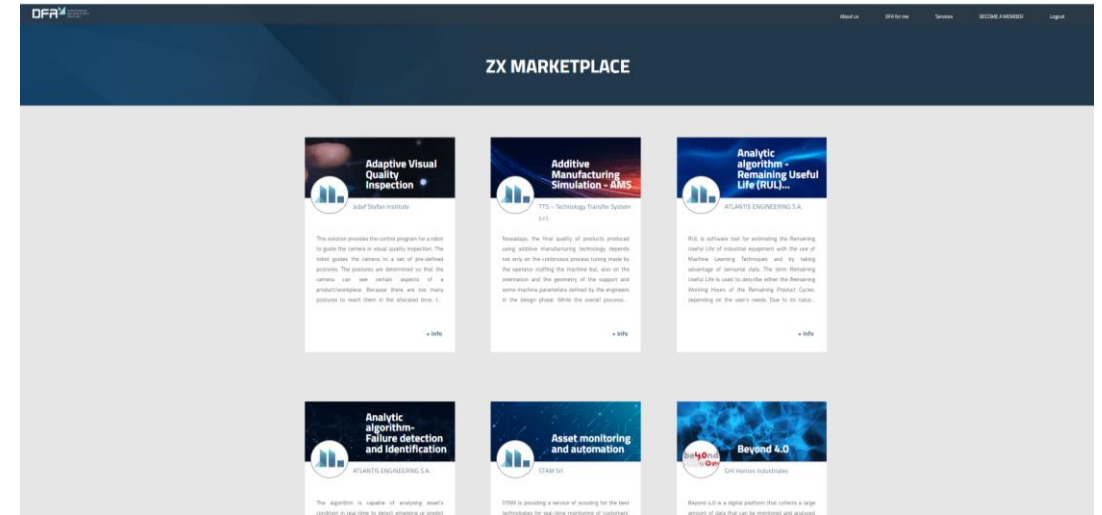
DFA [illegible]

About us DFA for me Services BECOME A MEMBER Logout

ZX MARKETPLACE

Adaptive Visual Quality Inspection

Jožef Stefan Institute

This solution provides the control program for a robot to guide the camera in visual quality inspection. The robot guides the camera to a set of pre-defined postures. The postures are determined so that the camera can see certain aspects of a product/workpiece. Because there are too many postures to reach them in the allocated time, t...

+ Info

Additive Manufacturing Simulation - AMS

TTS – Technology Transfer System s.r.l.

Nowadays, the final quality of products produced using additive manufacturing technology depends not only on the continuous process tuning made by the operator staffing the machine but, also on the orientation and the geometry of the support and some machine parameters defined by the engineers in the design phase. While the overall process...

+ Info

Analytic algorithm - Remaining Useful Life (RUL)...

ATLANTIS ENGINEERING S.A.

RUL is software tool for estimating the Remaining Useful Life of industrial equipment with the use of Machine Learning Techniques and by taking advantage of sensorial data. The term Remaining Useful Life is used to describe either the Remaining Working Hours of the Remaining Product Cycles, depending on the user's needs. Due to its natur...

+ Info

Analytic algorithm- Failure detection and Identification

ATLANTIS ENGINEERING S.A.

The algorithm is capable of analysing asset's condition in real time to detect emerging or predict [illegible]

Asset monitoring and automation

STAM Srl

STAM is providing a service of scouting for the best technologies for real-time monitoring of customers' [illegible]

Beyond 4.0

beyond 4.0

GH Homes Industriales

Beyond 4.0 is a digital platform that collects a large amount of data that can be monitored and analysed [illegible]